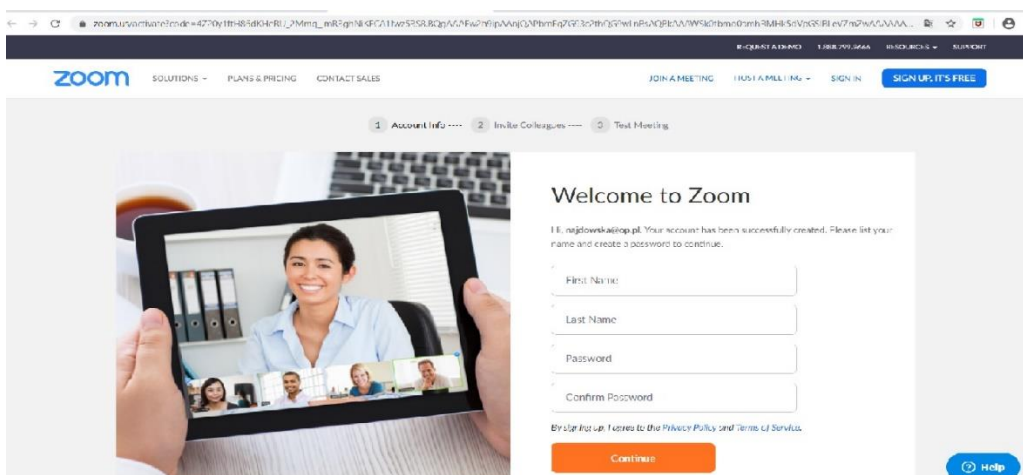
zoom.us/activate?code=4720y1ftH85dKHcRU_2Mmq_mR3gnNKFCA1fwz5358.BQgAAAAEw2f9pAAnjQAPbmFqZG93c2thQG9wLnBsAQBkAAAWSk0rbmo0bmh3MHk5dVg5RLeVZm2wAAAAAA...

REQUEST A DEMO 1.888.799.9666 RESOURCES SUPPORT

zoom SOLUTIONS PLANS & PRICING CONTACT SALES JOIN A MEETING HOST A MEETING SIGN IN SIGN UP, IT'S FREE

1 Account Info ---- 2 Invite Colleagues ---- 3 Test Meeting

Welcome to Zoom

Hi, najdowska@op.pl. Your account has been successfully created. Please list your name and create a password to continue.

First Name

Last Name

Password

Confirm Password

By signing up, I agree to the Privacy Policy and Terms of Service.

Continue

Help